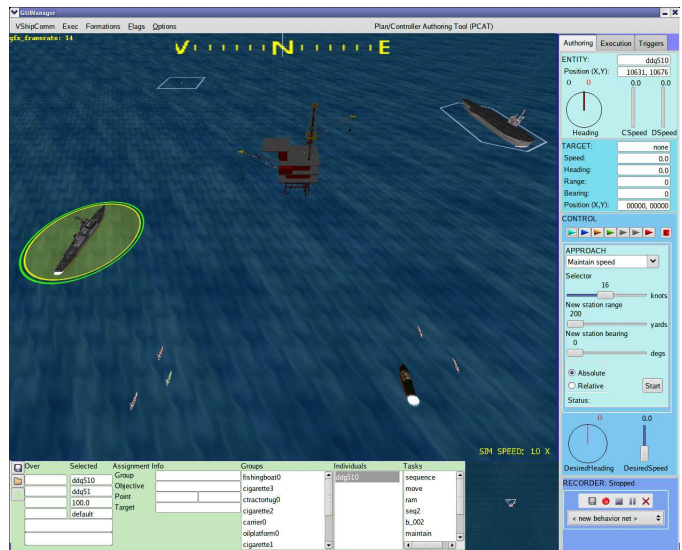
GUIManager

VShipComm Exec Formations Flags Options

Plan/Controller Authoring Tool (PCAT)

gfx_framerate: 14

V N E

Authoring Execution Triggers

ENTITY: ddg510
Position (X,Y): 10631, 10676
0 0 0.0 0.0
Heading CSpeed DSpeed

TARGET: none
Speed: 0.0
Heading: 0.0
Range: 0
Bearing: 0
Position (X,Y): 00000, 00000

CONTROL

APPROACH
Maintain speed
Selector
16
knots
New station range
200
yards
New station bearing
0
degs
Absolute
Relative
Start
Status:

0 0.0
DesiredHeading DesiredSpeed

SIM SPEED: 1.0 X

RECORDER: Stopped
< new behavior net >

Over Selected Assignment Info
ddg510 Group
ddg51 Objective
100.0 Point
default Target

Groups
fishingboat0
cigarette3
ctractortug0
cigarette2
carrier0
oilplatform0
cigarette1

Individuals
ddg510

Tasks
sequence
move
ram
seq2
b_002
maintain